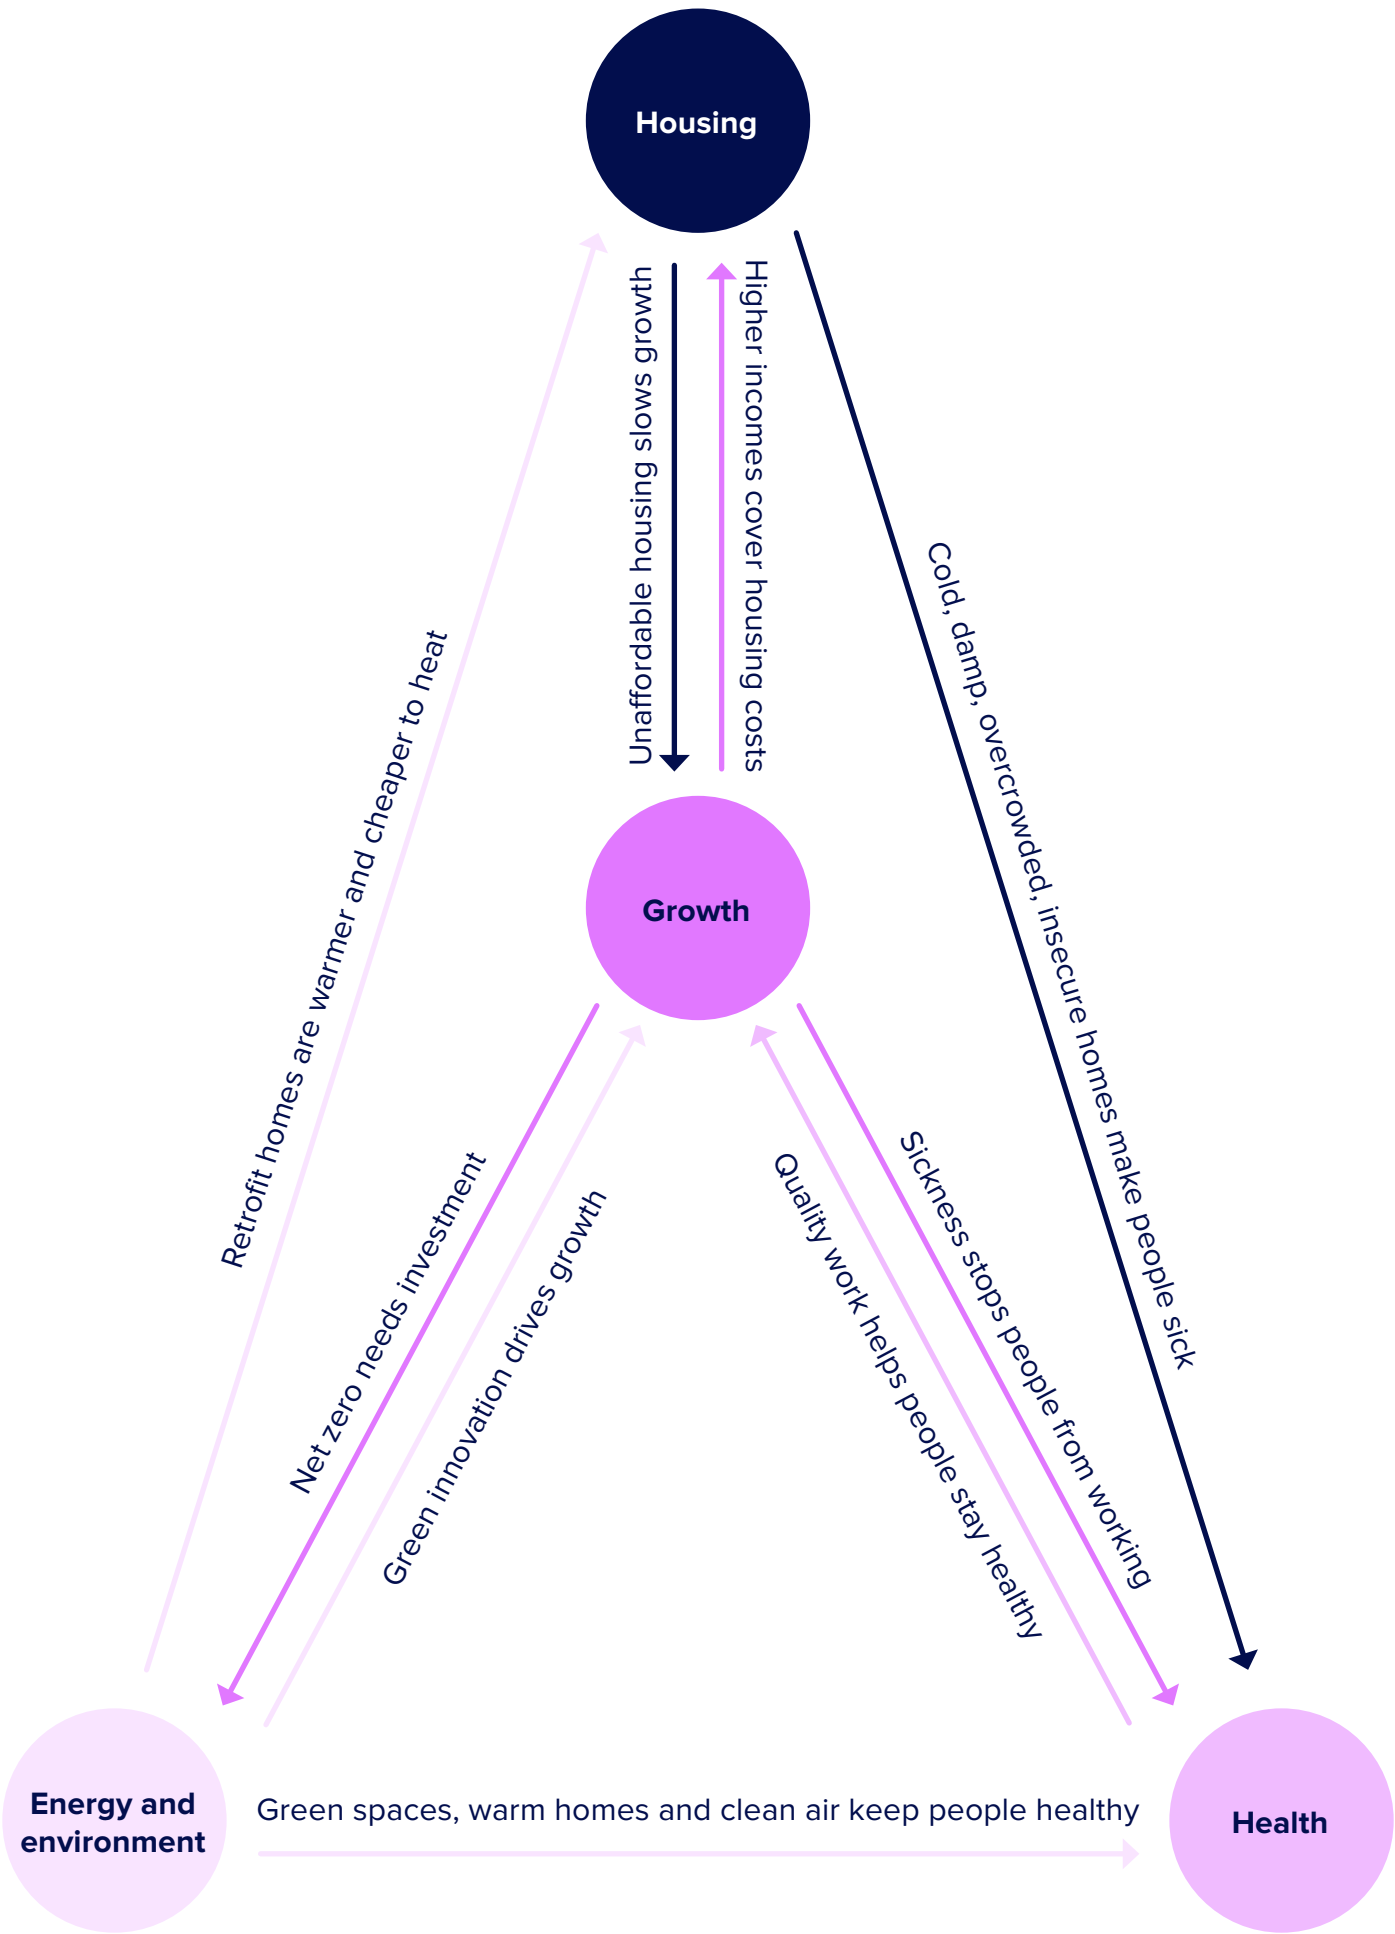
Housing

Unaffordable housing slows growth

Higher incomes cover housing costs

Cold, damp, overcrowded, insecure homes make people sick

Retrofit homes are warmer and cheaper to heat

Growth

Net zero needs investment

Green innovation drives growth

Quality work helps people stay healthy

Sickness stops people from working

Energy and environment

Green spaces, warm homes and clean air keep people healthy

Health